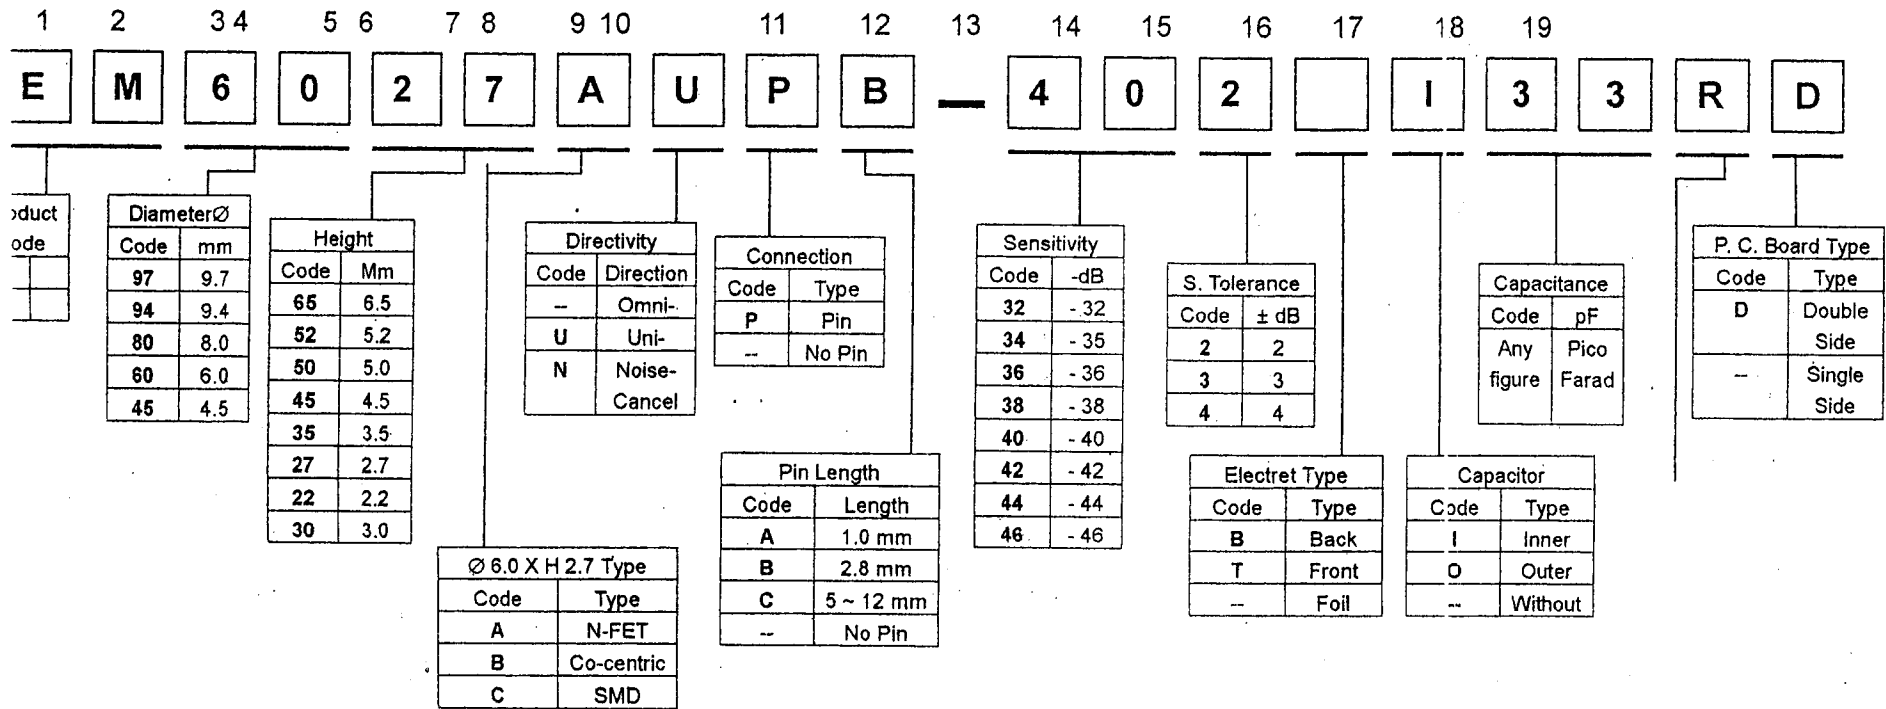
1 2 3 4 5 6 7 8 9 10 11 12 13 14 15 16 17 18 19

E M 6 0 2 7 A U P B — 4 0 2 I 3 3 R D

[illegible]oduct
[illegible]ode

| |
|---|
| |
| |

Diameter∅

| Code | mm |
|---|---|
| 97 | 9.7 |
| 94 | 9.4 |
| 80 | 8.0 |
| 60 | 6.0 |
| 45 | 4.5 |

Height

| Code | Mm |
|---|---|
| 65 | 6.5 |
| 52 | 5.2 |
| 50 | 5.0 |
| 45 | 4.5 |
| 35 | 3.5 |
| 27 | 2.7 |
| 22 | 2.2 |
| 30 | 3.0 |

∅ 6.0 X H 2.7 Type

| Code | Type |
|---|---|
| A | N-FET |
| B | Co-centric |
| C | SMD |

Directivity

| Code | Direction |
|---|---|
| -- | Omni- |
| U | Uni- |
| N | Noise-Cancel |

Connection

| Code | Type |
|---|---|
| P | Pin |
| -- | No Pin |

Pin Length

| Code | Length |
|---|---|
| A | 1.0 mm |
| B | 2.8 mm |
| C | 5 ~ 12 mm |
| -- | No Pin |

Sensitivity

| Code | -dB |
|---|---|
| 32 | - 32 |
| 34 | - 35 |
| 36 | - 36 |
| 38 | - 38 |
| 40 | - 40 |
| 42 | - 42 |
| 44 | - 44 |
| 46 | - 46 |

S. Tolerance

| Code | ± dB |
|---|---|
| 2 | 2 |
| 3 | 3 |
| 4 | 4 |

Electret Type

| Code | Type |
|---|---|
| B | Back |
| T | Front |
| -- | Foil |

Capacitor

| Code | Type |
|---|---|
| I | Inner |
| O | Outer |
| -- | Without |

Capacitance

| Code | pF |
|---|---|
| Any figure | Pico Farad |

P. C. Board Type

| Code | Type |
|---|---|
| D | Double Side |
| -- | Single Side |